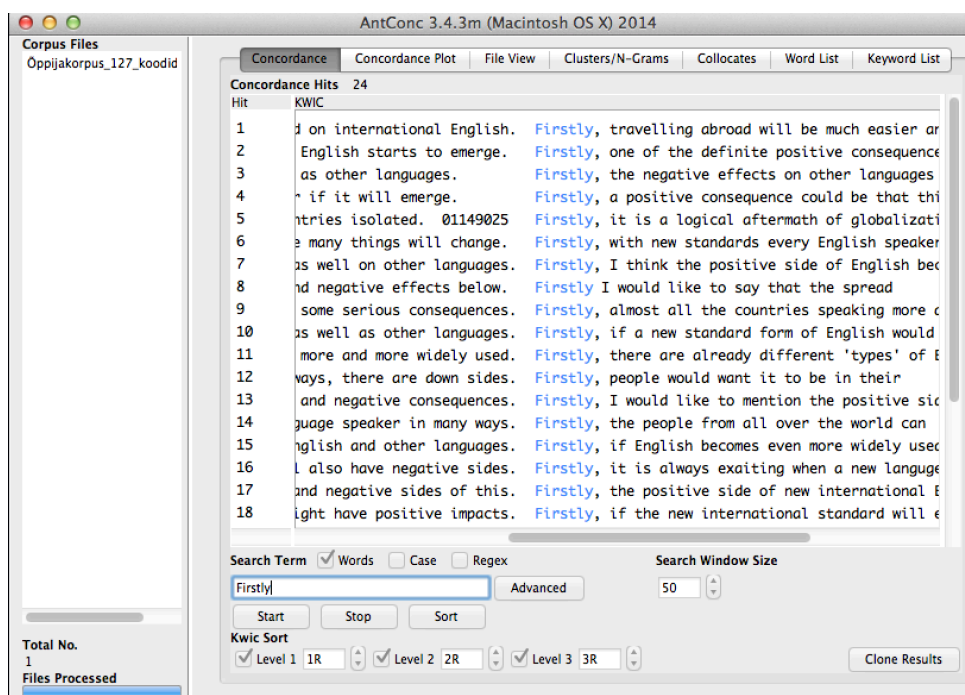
AntConc 3.4.3m (Macintosh OS X) 2014

Corpus Files
Õppijakorpus_127_koodid

Concordance | Concordance Plot | File View | Clusters/N-Grams | Collocates | Word List | Keyword List

Concordance Hits 24

| Hit | KWIC |
|---|---|
| 1 | d on international English. Firstly, travelling abroad will be much easier ar |
| 2 | English starts to emerge. Firstly, one of the definite positive consequence |
| 3 | as other languages. Firstly, the negative effects on other languages |
| 4 | r if it will emerge. Firstly, a positive consequence could be that thi |
| 5 | ntries isolated. 01149025 Firstly, it is a logical aftermath of globalizati |
| 6 | e many things will change. Firstly, with new standards every English speaker |
| 7 | as well on other languages. Firstly, I think the positive side of English bec |
| 8 | nd negative effects below. Firstly I would like to say that the spread |
| 9 | some serious consequences. Firstly, almost all the countries speaking more c |
| 10 | as well as other languages. Firstly, if a new standard form of English would |
| 11 | more and more widely used. Firstly, there are already different 'types' of E |
| 12 | ways, there are down sides. Firstly, people would want it to be in their |
| 13 | and negative consequences. Firstly, I would like to mention the positive sic |
| 14 | guage speaker in many ways. Firstly, the people from all over the world can |
| 15 | nglish and other languages. Firstly, if English becomes even more widely used |
| 16 | l also have negative sides. Firstly, it is always exaiting when a new languge |
| 17 | and negative sides of this. Firstly, the positive side of new international E |
| 18 | ight have positive impacts. Firstly, if the new international standard will e |

Search Term ☑ Words ☐ Case ☐ Regex
Search Window Size
Firstly
Advanced
50
Start Stop Sort
Kwic Sort
☑ Level 1 1R ☑ Level 2 2R ☑ Level 3 3R
Clone Results

Total No.
1
Files Processed